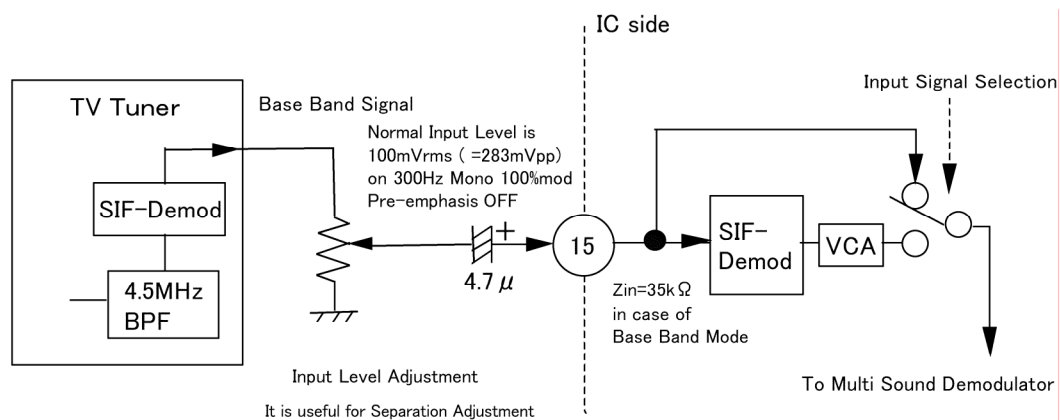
IC side

TV Tuner

Base Band Signal

Input Signal Selection

Normal Input Level is 100mVrms ( =283mVpp) on 300Hz Mono 100%mod Pre-emphasis OFF

SIF-Demod

+

15

SIF-Demod

VCA

4.5MHz BPF

4.7 $\mu$

Zin=35k$\Omega$ in case of Base Band Mode

Input Level Adjustment

It is useful for Separation Adjustment

To Multi Sound Demodulator